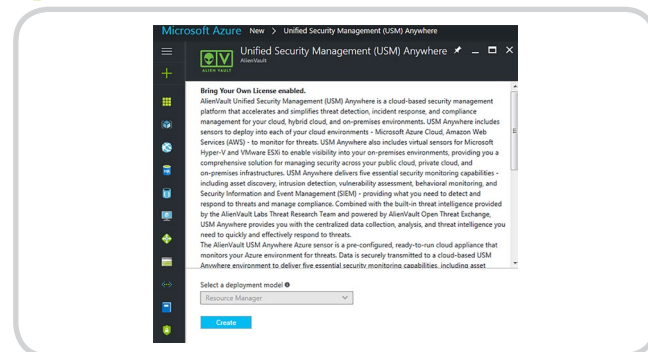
Microsoft Azure New > Unified Security Management (USM) Anywhere

Unified Security Management (USM) Anywhere
AlienVault

ALIEN VAULT

Bring Your Own License enabled.
AlienVault Unified Security Management (USM) Anywhere is a cloud-based security management platform that accelerates and simplifies threat detection, incident response, and compliance management for your cloud, hybrid cloud, and on-premises environments. USM Anywhere includes sensors to deploy into each of your cloud environments - Microsoft Azure Cloud, Amazon Web Services (AWS) - to monitor for threats. USM Anywhere also includes virtual sensors for Microsoft Hyper-V and VMware ESXi to enable visibility into your on-premises environments, providing you a comprehensive solution for managing security across your public cloud, private cloud, and on-premises infrastructures. USM Anywhere delivers five essential security monitoring capabilities - including asset discovery, intrusion detection, vulnerability assessment, behavioral monitoring, and Security Information and Event Management (SIEM) - providing what you need to detect and respond to threats and manage compliance. Combined with the built-in threat intelligence provided by the AlienVault Labs Threat Research Team and powered by AlienVault Open Threat Exchange, USM Anywhere provides you with the centralized data collection, analysis, and threat intelligence you need to quickly and effectively respond to threats.
The AlienVault USM Anywhere Azure sensor is a pre-configured, ready-to-run cloud appliance that monitors your Azure environment for threats. Data is securely transmitted to a cloud-based USM Anywhere environment to deliver five essential security monitoring capabilities, including asset

Select a deployment model
Resource Manager

Create